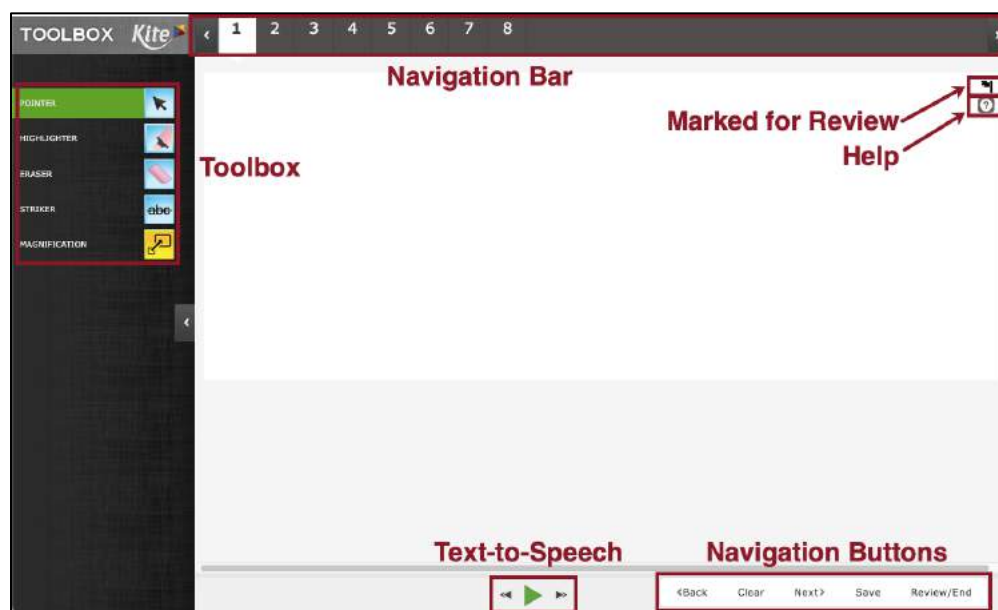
TOOLBOX Kite

1 2 3 4 5 6 7 8

Navigation Bar

POINTER

HIGHLIGHTER

ERASER

STRIKER abc

MAGNIFICATION

Toolbox

Marked for Review

Help

Text-to-Speech

Navigation Buttons

<Back Clear Next> Save Review/End